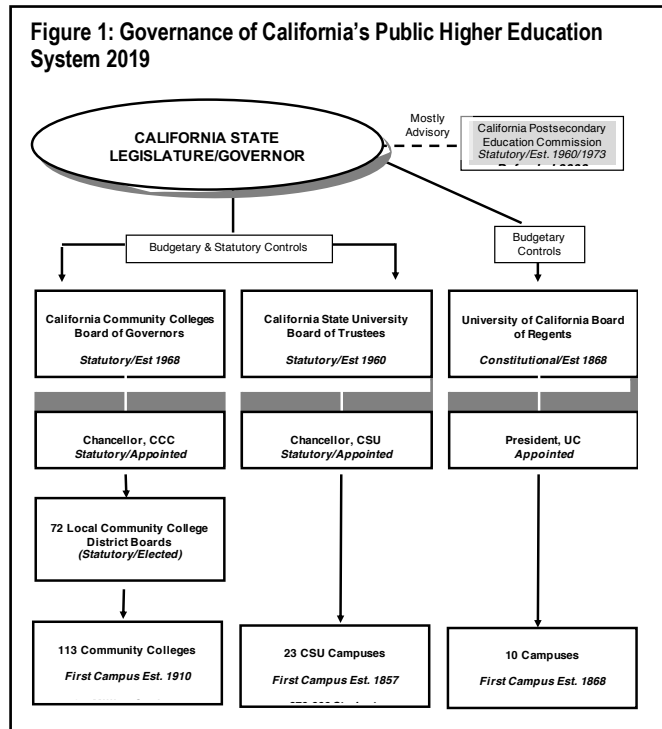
Figure 1: Governance of California's Public Higher Education System 2019

CALIFORNIA STATE LEGISLATURE/GOVERNOR

Mostly Advisory

California Postsecondary Education Commission
Statutory/Est. 1960/1973
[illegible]

Budgetary & Statutory Controls

Budgetary Controls

California Community Colleges Board of Governors
Statutory/Est 1968

California State University Board of Trustees
Statutory/Est 1960

University of California Board of Regents
Constitutional/Est 1868

Chancellor, CCC
Statutory/Appointed

Chancellor, CSU
Statutory/Appointed

President, UC
Appointed

72 Local Community College District Boards
(Statutory/Elected)

113 Community Colleges
First Campus Est. 1910
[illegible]

23 CSU Campuses
First Campus Est. 1857
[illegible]

10 Campuses
First Campus Est. 1868